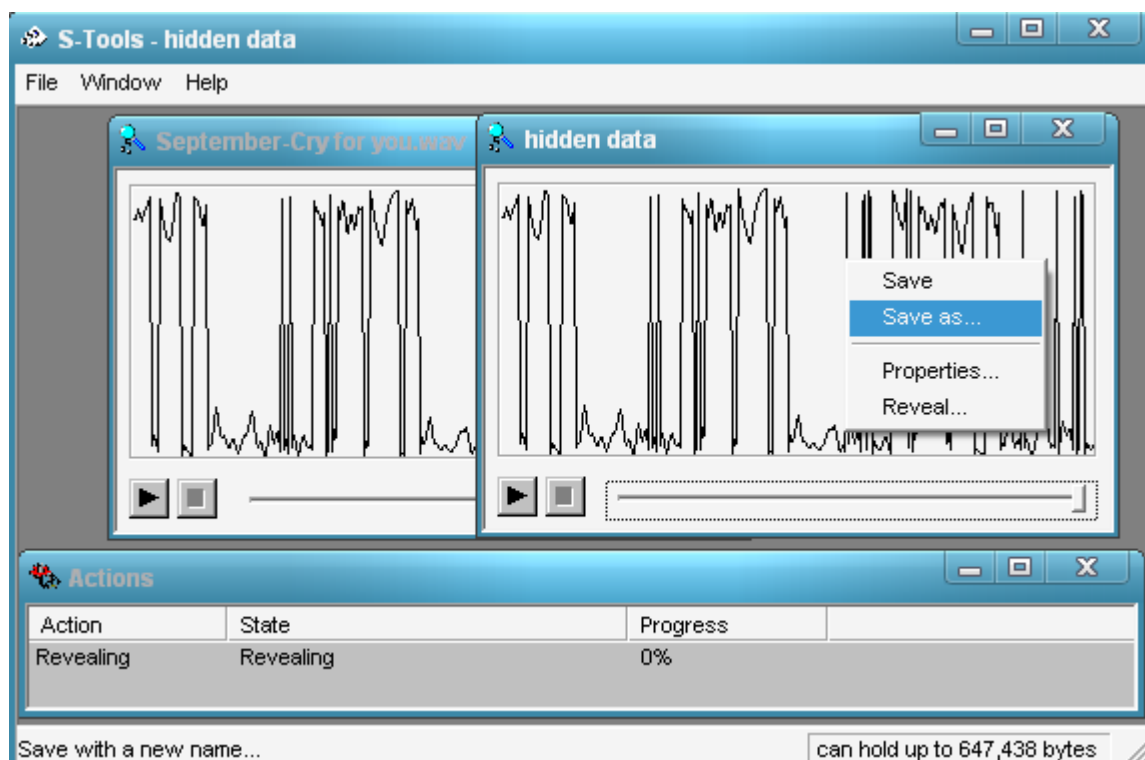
S-Tools - hidden data

File Window Help

September-Cry for you.wav

hidden data

Save
Save as...
Properties...
Reveal...

Actions

| Action | State | Progress |  |
|---|---|---|---|
| Revealing | Revealing | 0% |  |

Save with a new name...

can hold up to 647,438 bytes